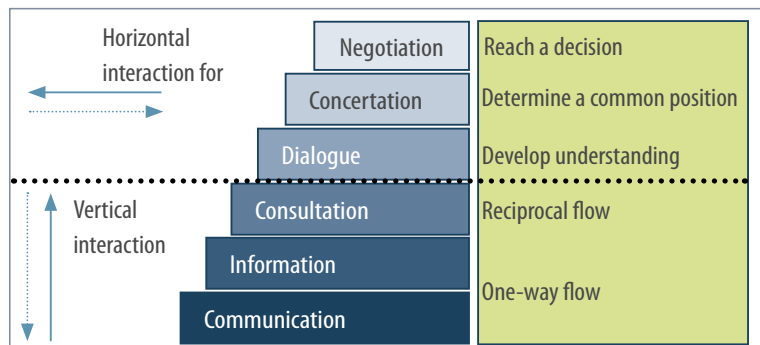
Horizontal interaction for

Vertical interaction

Negotiation
Concertation
Dialogue
Consultation
Information
Communication

Reach a decision
Determine a common position
Develop understanding
Reciprocal flow
One-way flow